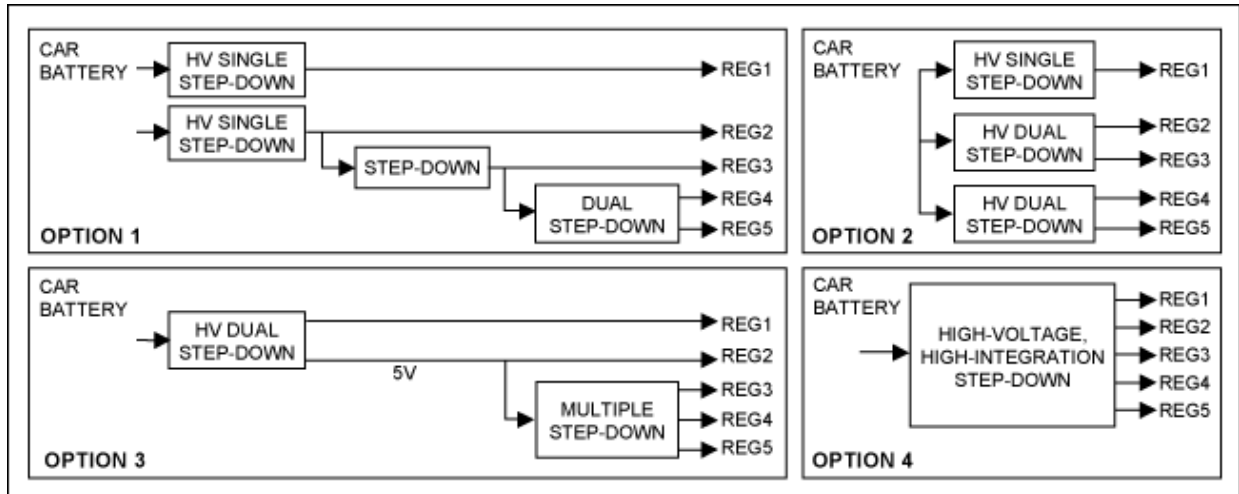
CAR BATTERY

HV SINGLE STEP-DOWN

REG1

HV SINGLE STEP-DOWN

REG2

STEP-DOWN

REG3

DUAL STEP-DOWN

REG4

REG5

OPTION 1

CAR BATTERY

HV SINGLE STEP-DOWN

REG1

HV DUAL STEP-DOWN

REG2

REG3

HV DUAL STEP-DOWN

REG4

REG5

OPTION 2

CAR BATTERY

HV DUAL STEP-DOWN

REG1

REG2

5V

MULTIPLE STEP-DOWN

REG3

REG4

REG5

OPTION 3

CAR BATTERY

HIGH-VOLTAGE, HIGH-INTEGRATION STEP-DOWN

REG1

REG2

REG3

REG4

REG5

OPTION 4